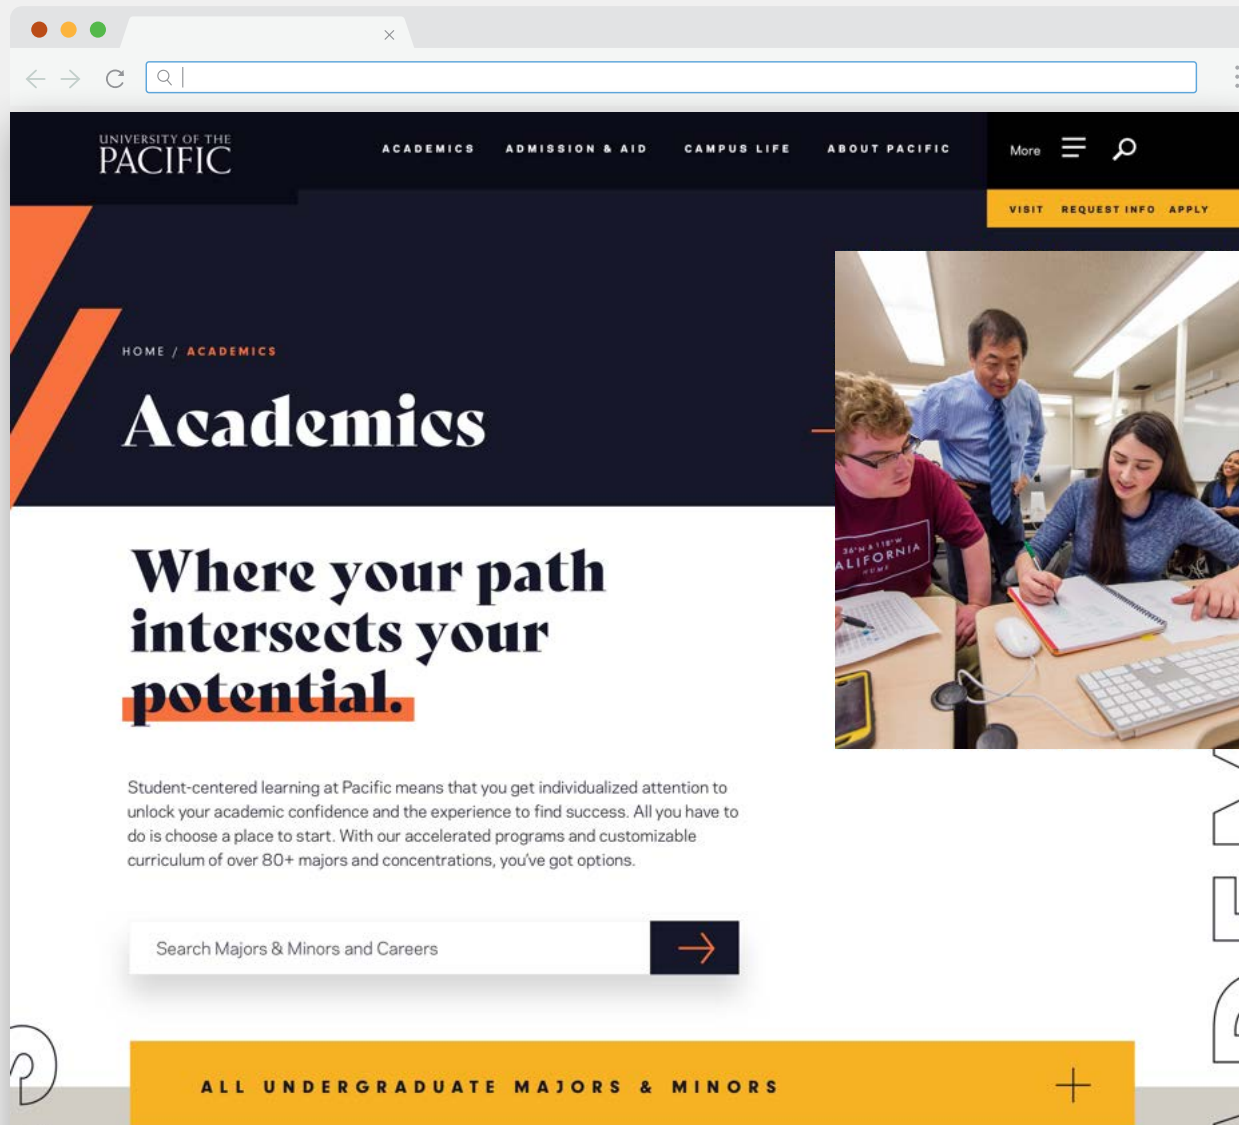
UNIVERSITY OF THE PACIFIC

ACADEMICS ADMISSION & AID CAMPUS LIFE ABOUT PACIFIC

More

VISIT REQUEST INFO APPLY

HOME / ACADEMICS

Academics

Where your path intersects your potential.

Student-centered learning at Pacific means that you get individualized attention to unlock your academic confidence and the experience to find success. All you have to do is choose a place to start. With our accelerated programs and customizable curriculum of over 80+ majors and concentrations, you've got options.

Search Majors & Minors and Careers

ALL UNDERGRADUATE MAJORS & MINORS